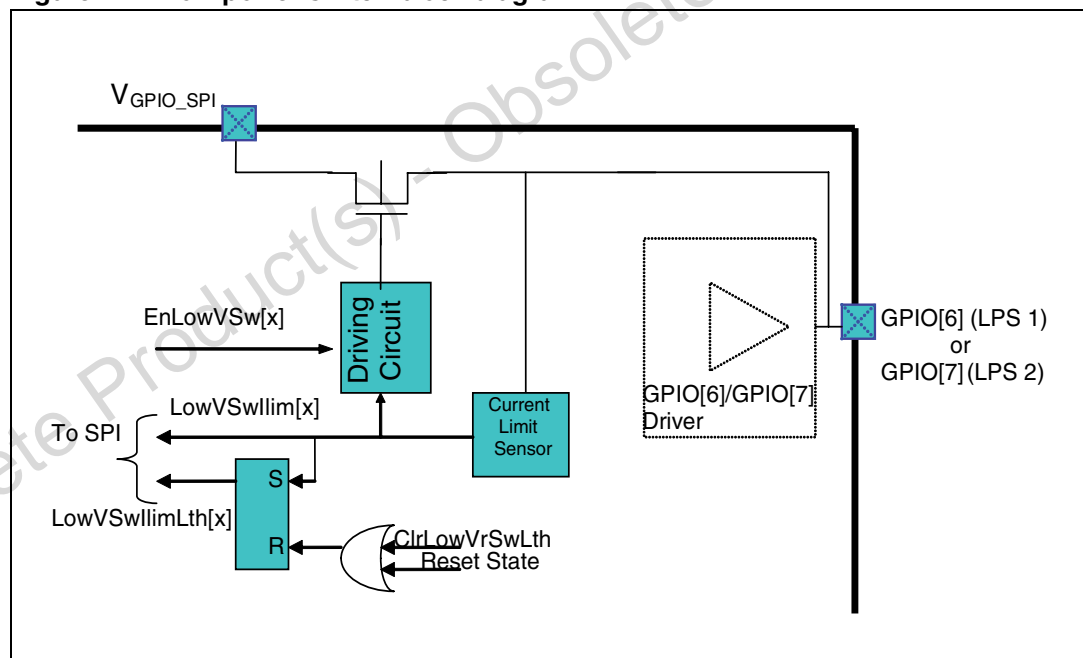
$V_{GPIO\_SPI}$

EnLowVSw[x]

Driving Circuit

LowVSwIlim[x]

To SPI

Current Limit Sensor

S

R

LowVSwIlimLth[x]

ClrLowVrSwLth

Reset State

GPIO[6]/GPIO[7] Driver

GPIO[6] (LPS 1) or GPIO[7] (LPS 2)

Obsolete Product(s) - Obsolete